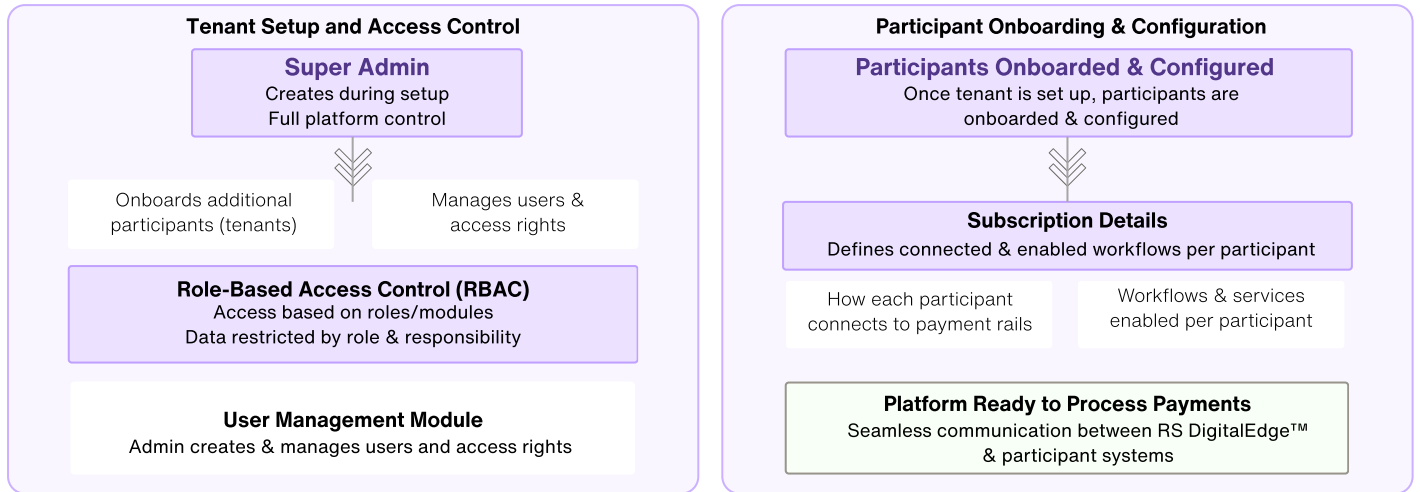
Tenant Setup and Access Control

Super Admin
Creates during setup
Full platform control

Onboards additional participants (tenants)

Manages users & access rights

Role-Based Access Control (RBAC)
Access based on roles/modules
Data restricted by role & responsibility

User Management Module
Admin creates & manages users and access rights

Participant Onboarding & Configuration

Participants Onboarded & Configured
Once tenant is set up, participants are onboarded & configured

Subscription Details
Defines connected & enabled workflows per participant

How each participant connects to payment rails

Workflows & services enabled per participant

Platform Ready to Process Payments
Seamless communication between RS DigitalEdge™ & participant systems